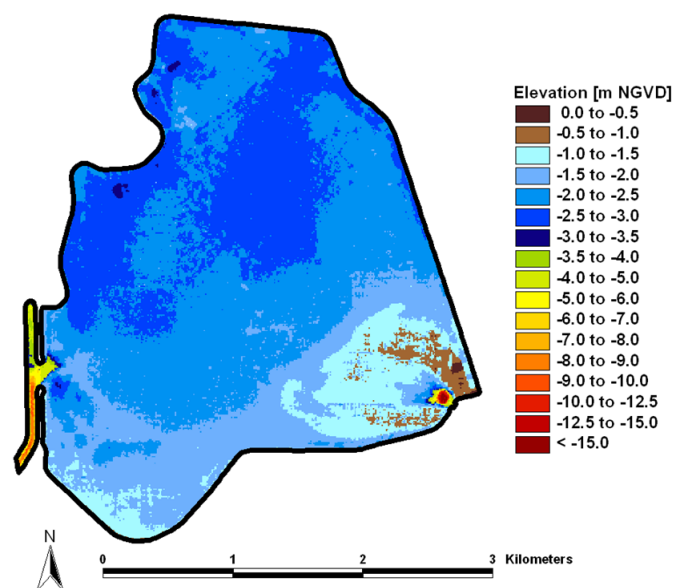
Elevation [m NGVD]
0.0 to -0.5
-0.5 to -1.0
-1.0 to -1.5
-1.5 to -2.0
-2.0 to -2.5
-2.5 to -3.0
-3.0 to -3.5
-3.5 to -4.0
-4.0 to -5.0
-5.0 to -6.0
-6.0 to -7.0
-7.0 to -8.0
-8.0 to -9.0
-9.0 to -10.0
-10.0 to -12.5
-12.5 to -15.0
< -15.0

N
0 1 2 3 Kilometers